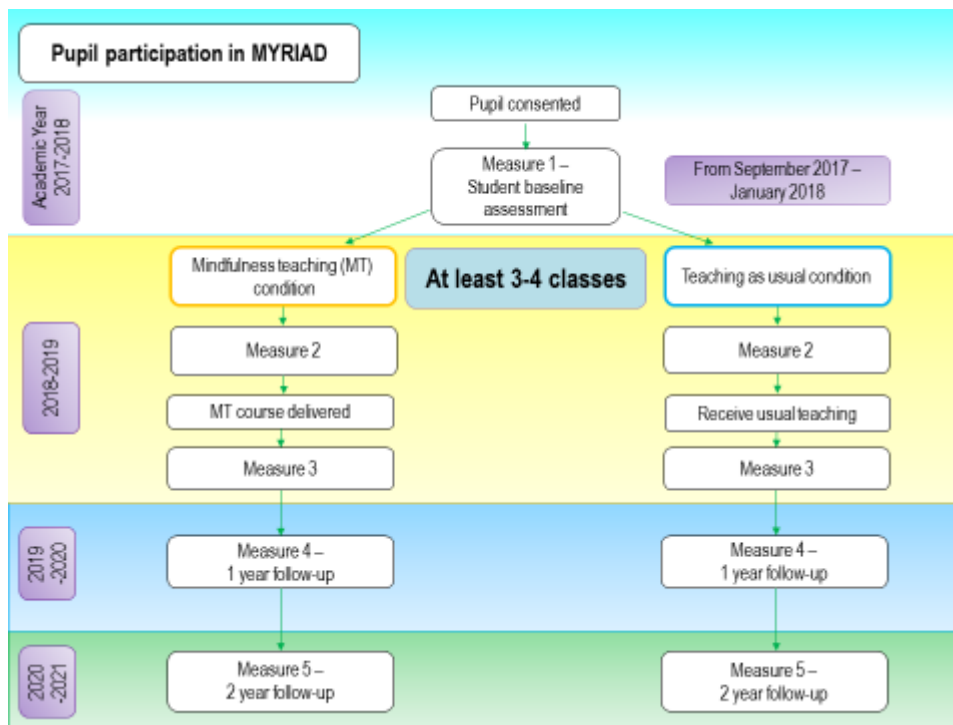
Pupil participation in MYRIAD

Academic Year 2017-2018

Pupil consented

Measure 1 – Student baseline assessment

From September 2017 – January 2018

2018-2019

Mindfulness teaching (MT) condition

At least 3-4 classes

Teaching as usual condition

Measure 2

Measure 2

MT course delivered

Receive usual teaching

Measure 3

Measure 3

2019 -2020

Measure 4 – 1 year follow-up

Measure 4 – 1 year follow-up

2020 -2021

Measure 5 – 2 year follow-up

Measure 5 – 2 year follow-up